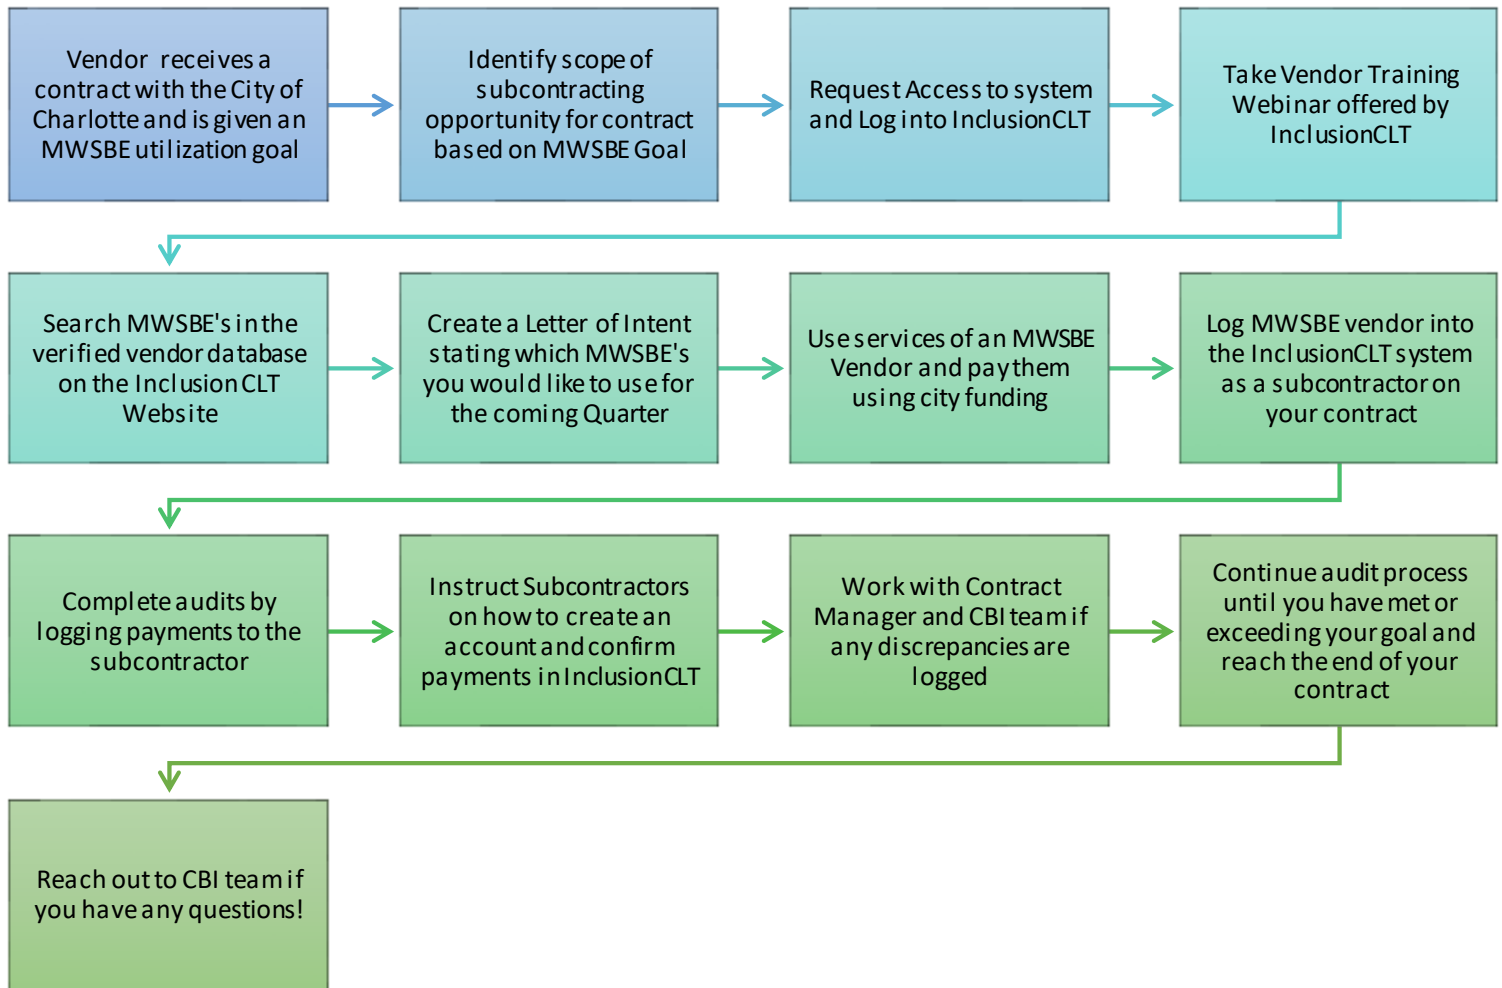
Vendor receives a contract with the City of Charlotte and is given an MWSBE utilization goal

Identify scope of subcontracting opportunity for contract based on MWSBE Goal

Request Access to system and Log into InclusionCLT

Take Vendor Training Webinar offered by InclusionCLT

Search MWSBE's in the verified vendor database on the Inclusion CLT Website

Create a Letter of Intent stating which MWSBE's you would like to use for the coming Quarter

Use services of an MWSBE Vendor and pay them using city funding

Log MWSBE vendor into the InclusionCLT system as a subcontractor on your contract

Complete audits by logging payments to the subcontractor

Instruct Subcontractors on how to create an account and confirm payments in InclusionCLT

Work with Contract Manager and CBI team if any discrepancies are logged

Continue audit process until you have met or exceeding your goal and reach the end of your contract

Reach out to CBI team if you have any questions!